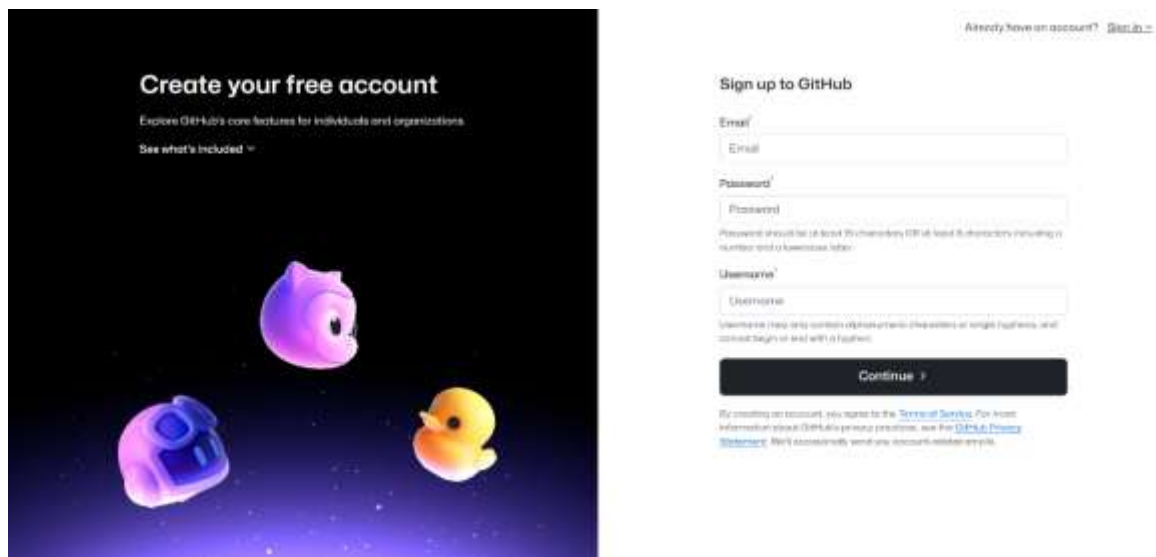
Create your free account

Explore GitHub's core features for individuals and organizations.

See what's included ⌄

Already have an account? Sign in →

Sign up to GitHub

Email*

Email

Password*

Password

Password should be at least 15 characters OR at least 8 characters including a number and a lowercase letter.

Username*

Username

Username may only contain alphanumeric characters or single hyphens, and cannot begin or end with a hyphen.

Continue ›

By creating an account, you agree to the Terms of Service. For more information about GitHub's privacy practices, see the GitHub Privacy Statement. We'll occasionally send you account-related emails.